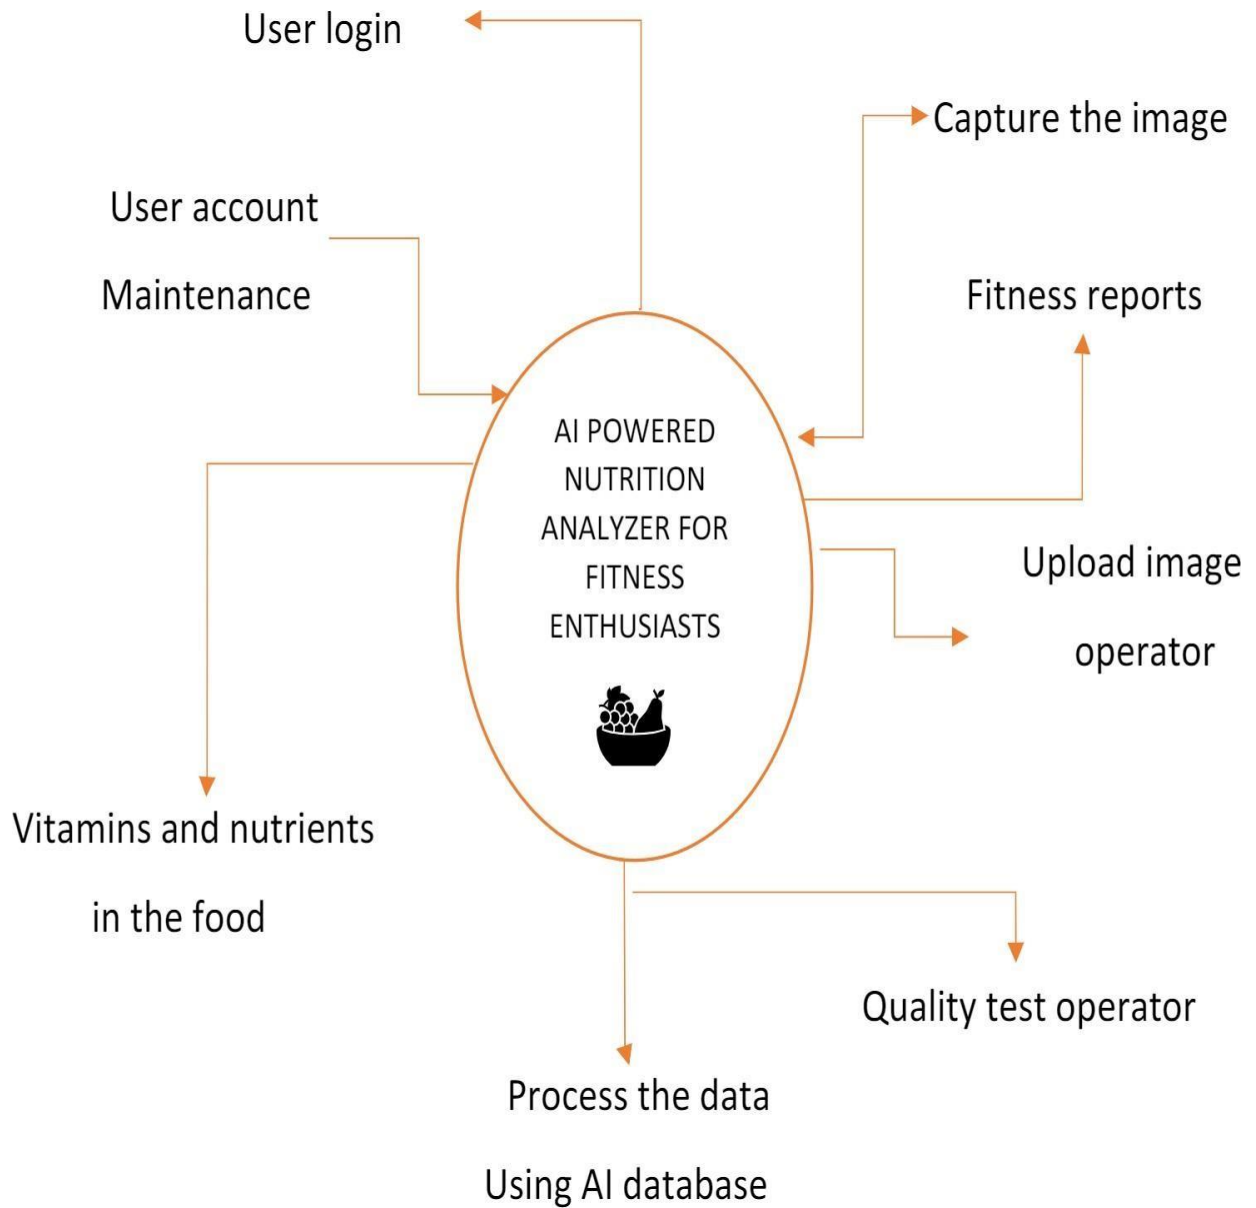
User login

Capture the image

User account

Maintenance

Fitness reports

AI POWERED NUTRITION ANALYZER FOR FITNESS ENTHUSIASTS

Upload image

operator

Vitamins and nutrients

in the food

Quality test operator

Process the data

Using AI database